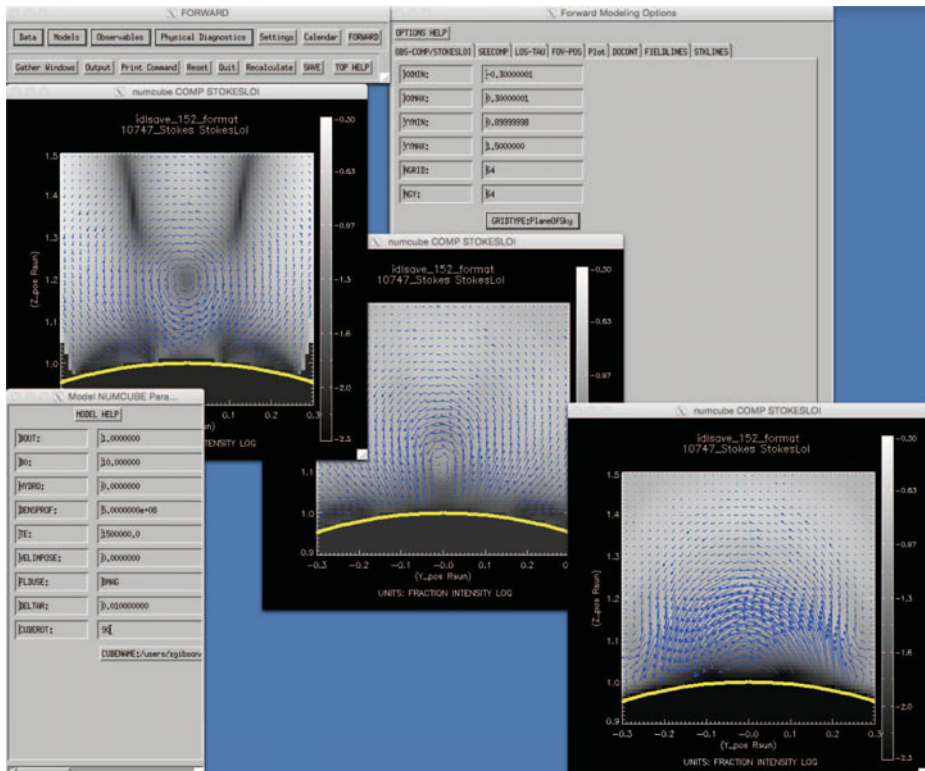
FORWARD

Data | Models | Observables | Physical Diagnostics | Settings | Calendar | FORWARD

Gather Windows | Output | Print Command | Reset | Quit | Recalculate | SAVE | TOP HELP

Forward Modeling Options

OPTIONS HELP

OBS-COMP/STOKESLOI | SEECOMP | LOS-TAU | FOV-POS | Plot | DOCONT | FIELDLINES | STKLINES

| XXMIN: | -0.30000001 |
|---|---|
| XXMAX: | 0.30000001 |
| YYMIN: | 0.89999998 |
| YYMAX: | 1.5000000 |
| NGRID: | 64 |
| NGY: | 64 |

GRIDTYPE:PlaneOfSky

numcube COMP STOKESLOI

idlsave_152_format
10747_Stokes StokesLoI

-0.30
-0.63
-0.97
-1.3
-1.6
-2.0
-2.3

1.5
1.4
1.3
1.2
1.1
1.0

(Z_pos Rsun)

0.1 0.2 0.3

INTENSITY LOG

numcube COMP STOKESLOI

idlsave_152_format
10747_Stokes StokesLoI

-0.30
-0.63
-0.97

1.1
1.0
0.9

-0.3 -0.2 -0.1 -0.0 0.1 0.2 0

(Y_pos Rsun)

UNITS: FRACTION INTENSITY LOG

Model NUMCUBE Para...

MODEL HELP

| BOUT: | 1.0000000 |
|---|---|
| B0: | 10.000000 |
| HYDRO: | 0.0000000 |
| DENSPROF: | 5.0000000e+08 |
| TE: | 1500000.0 |
| VELIMPOSE: | 0.0000000 |
| FLBUSE: | BMAG |
| DELTAR: | 0.010000000 |
| CUBEROT: | 90 |

CUBENAME:/users/sgibson

numcube COMP STOKESLOI

idlsave_152_format
10747_Stokes StokesLoI

-0.30
-0.63
-0.97
-1.3
-1.6
-2.0
-2.3

1.5
1.4
1.3
1.2
1.1
1.0
0.9

(Z_pos Rsun)

-0.3 -0.2 -0.1 -0.0 0.1 0.2 0.3

(Y_pos Rsun)

UNITS: FRACTION INTENSITY LOG